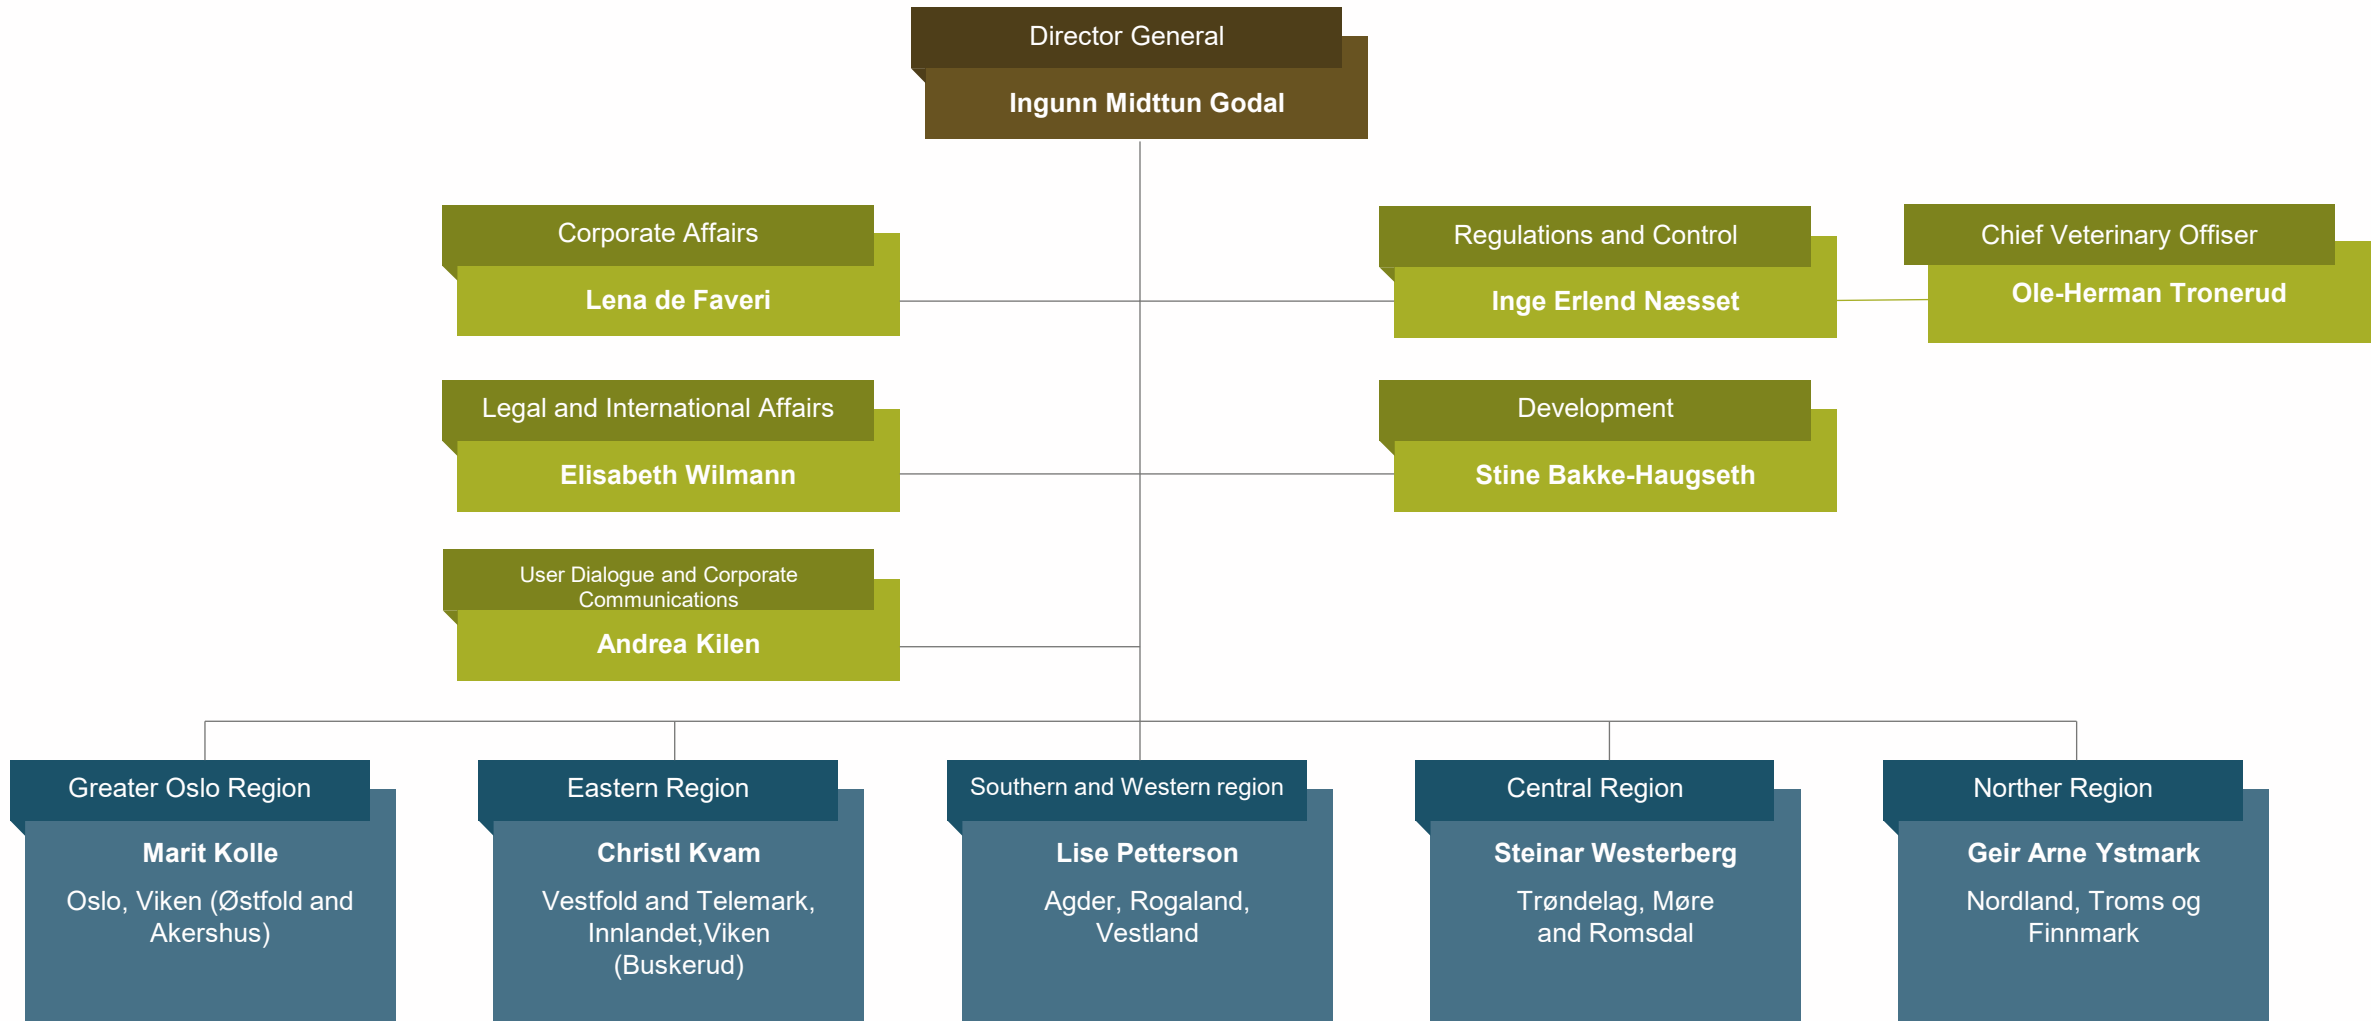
Director General
Ingunn Midttun Godal

Corporate Affairs
Lena de Faveri

Regulations and Control
Inge Erlend Næsset

Chief Veterinary Offiser
Ole-Herman Tronerud

Legal and International Affairs
Elisabeth Wilmann

Development
Stine Bakke-Haugseth

User Dialogue and Corporate Communications
Andrea Kilen

Greater Oslo Region
Marit Kolle
Oslo, Viken (Østfold and Akershus)

Eastern Region
Christl Kvam
Vestfold and Telemark, Innlandet,Viken (Buskerud)

Southern and Western region
Lise Petterson
Agder, Rogaland, Vestland

Central Region
Steinar Westerberg
Trøndelag, Møre and Romsdal

Norther Region
Geir Arne Ystmark
Nordland, Troms og Finnmark